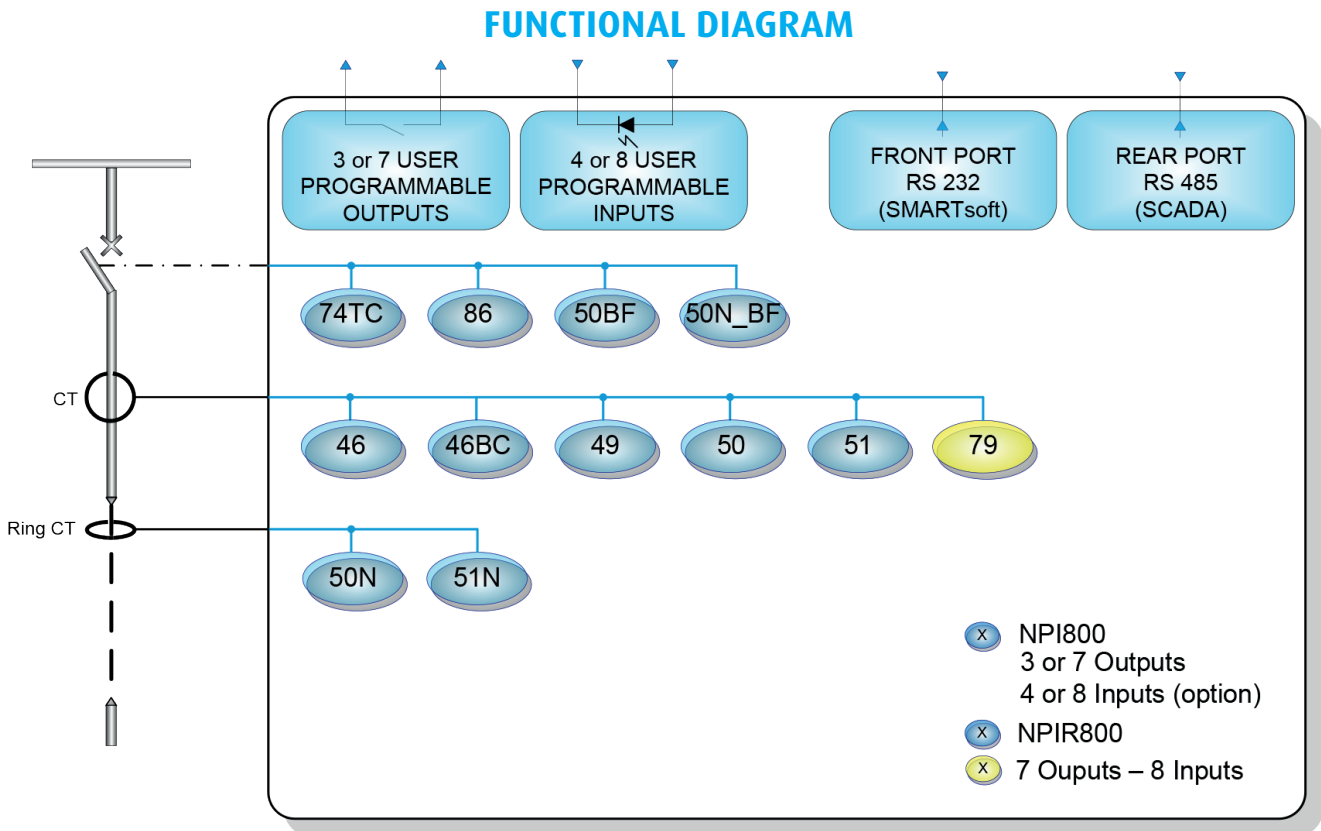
FUNCTIONAL DIAGRAM

3 or 7 USER PROGRAMMABLE OUTPUTS

4 or 8 USER PROGRAMMABLE INPUTS

FRONT PORT RS 232 (SMARTsoft)

REAR PORT RS 485 (SCADA)

74TC

86

50BF

50N_BF

CT

46

46BC

49

50

51

79

Ring CT

50N

51N

X NPI800
3 or 7 Outputs
4 or 8 Inputs (option)

X NPIR800

X 7 Ouputs – 8 Inputs